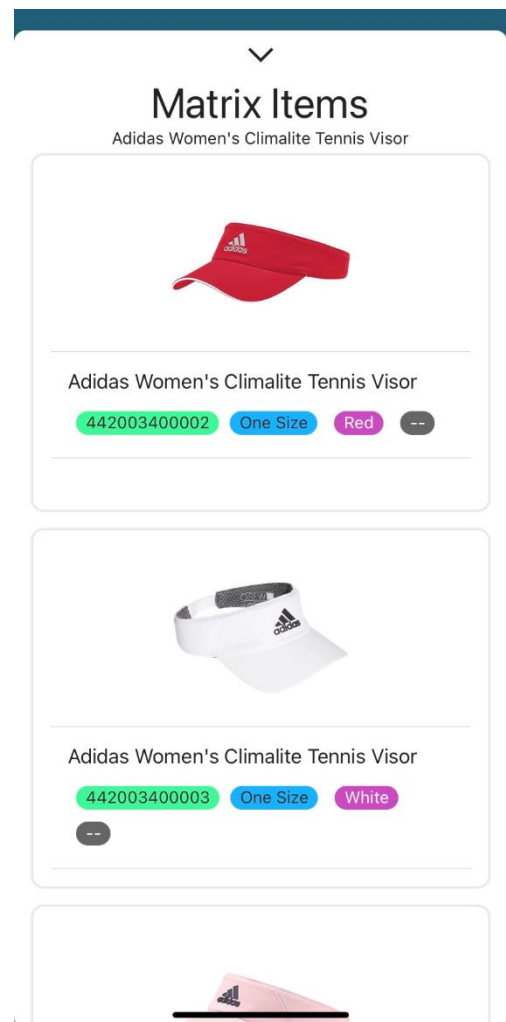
Matrix Items
Adidas Women's Climalite Tennis Visor

adidas

Adidas Women's Climalite Tennis Visor
442003400002 One Size Red --

adidas

Adidas Women's Climalite Tennis Visor
442003400003 One Size White
--

adidas